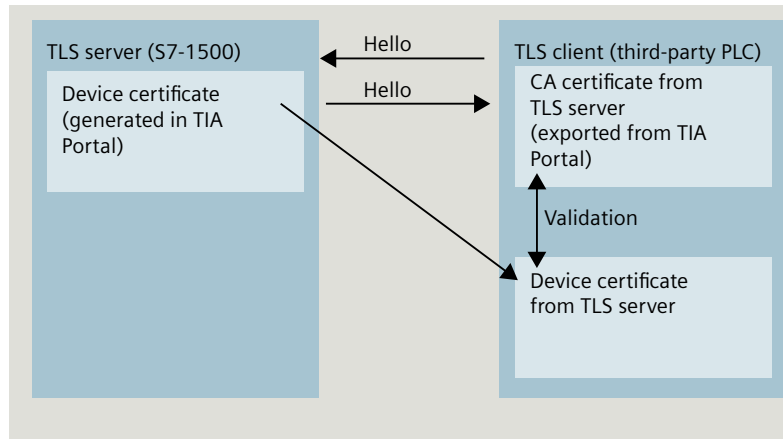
TLS server (S7-1500)

Device certificate (generated in TIA Portal)

Hello

Hello

TLS client (third-party PLC)

CA certificate from TLS server (exported from TIA Portal)

Validation

Device certificate from TLS server